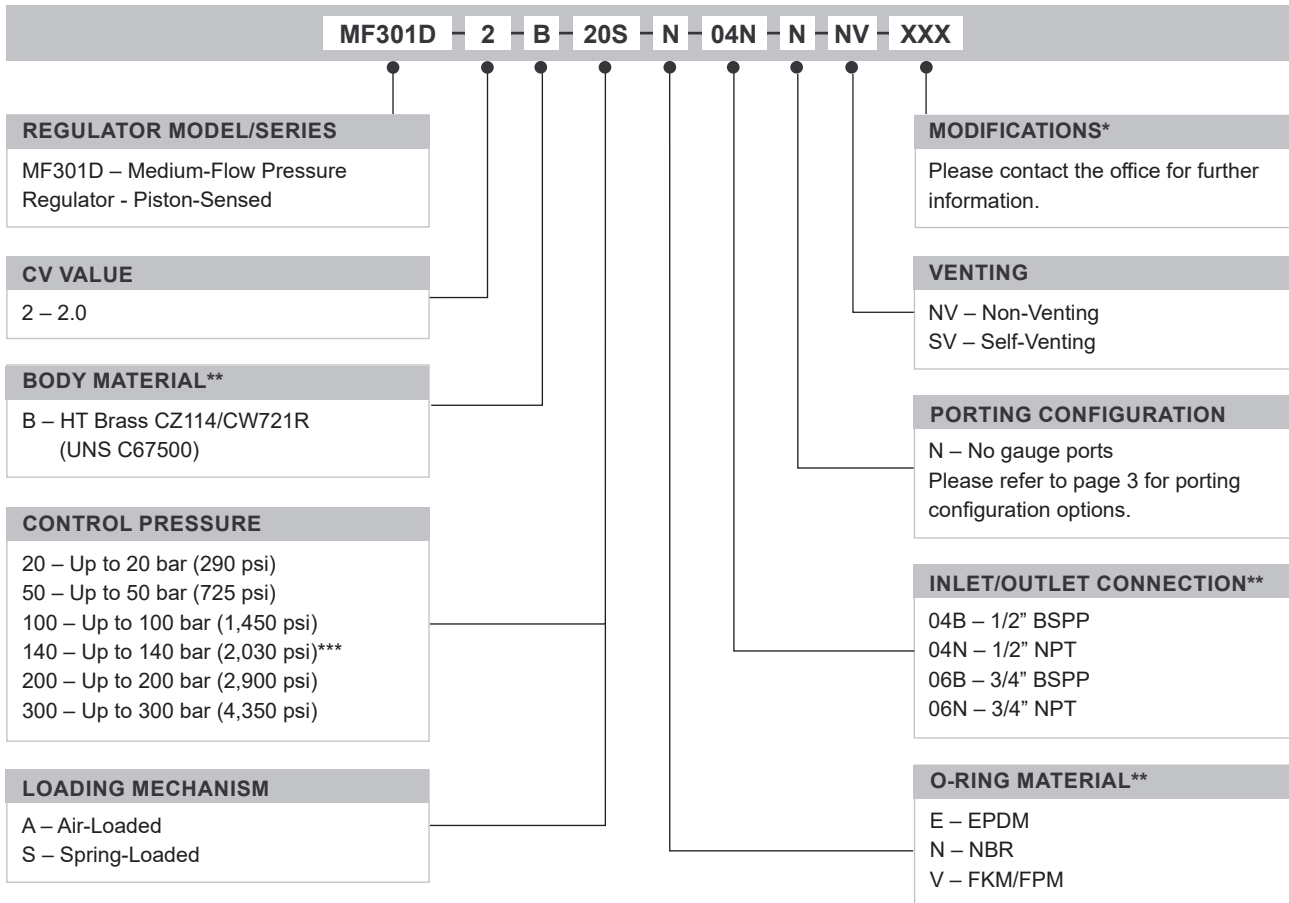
MF301D – 2 – B – 20S – N – 04N – N – NV – XXX

REGULATOR MODEL/SERIES

MF301D – Medium-Flow Pressure Regulator - Piston-Sensed

CV VALUE

2 – 2.0

BODY MATERIAL**

B – HT Brass CZ114/CW721R (UNS C67500)

CONTROL PRESSURE

20 – Up to 20 bar (290 psi)
50 – Up to 50 bar (725 psi)
100 – Up to 100 bar (1,450 psi)
140 – Up to 140 bar (2,030 psi)***
200 – Up to 200 bar (2,900 psi)
300 – Up to 300 bar (4,350 psi)

LOADING MECHANISM

A – Air-Loaded
S – Spring-Loaded

MODIFICATIONS*

Please contact the office for further information.

VENTING

NV – Non-Venting
SV – Self-Venting

PORTING CONFIGURATION

N – No gauge ports
Please refer to page 3 for porting configuration options.

INLET/OUTLET CONNECTION**

04B – 1/2" BSPP
04N – 1/2" NPT
06B – 3/4" BSPP
06N – 3/4" NPT

O-RING MATERIAL**

E – EPDM
N – NBR
V – FKM/FPM